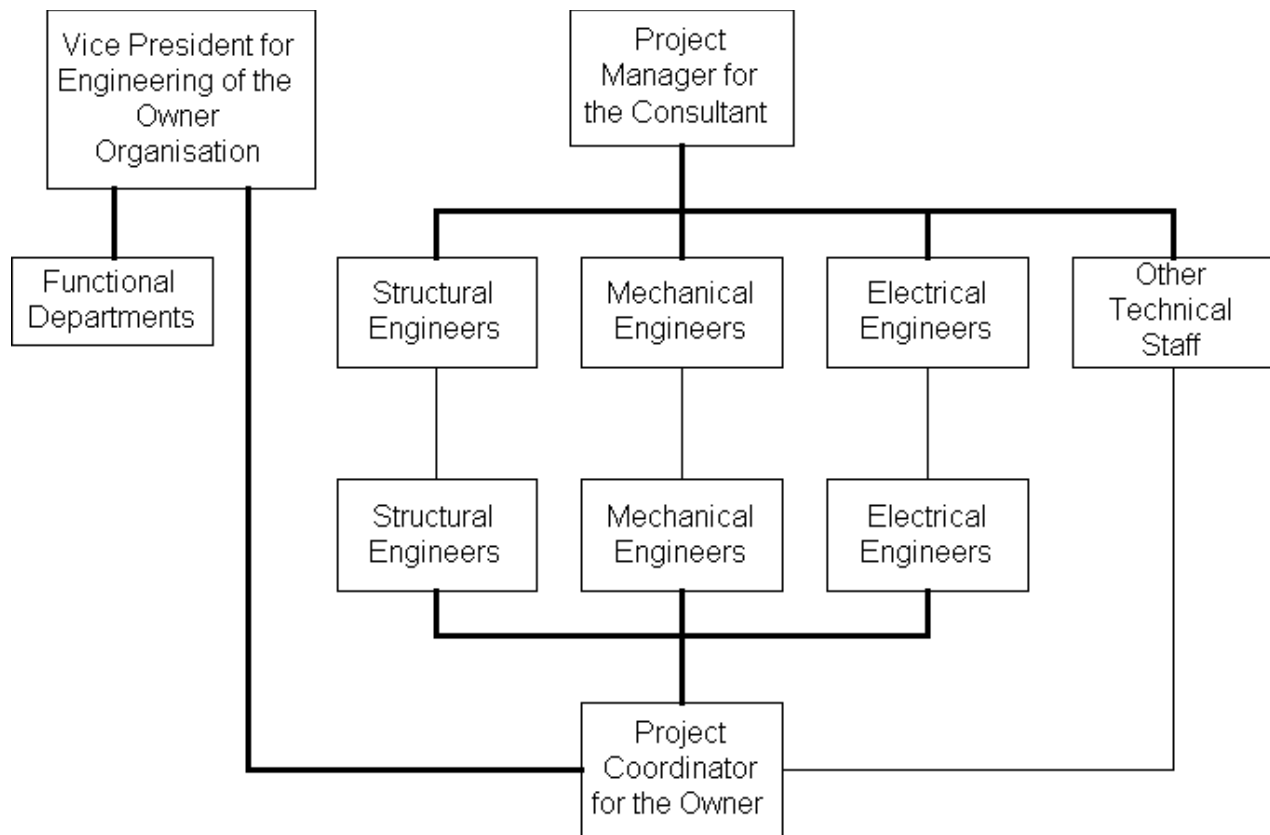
Vice President for Engineering of the Owner Organisation

Project Manager for the Consultant

Functional Departments

Structural Engineers

Mechanical Engineers

Electrical Engineers

Other Technical Staff

Structural Engineers

Mechanical Engineers

Electrical Engineers

Project Coordinator for the Owner